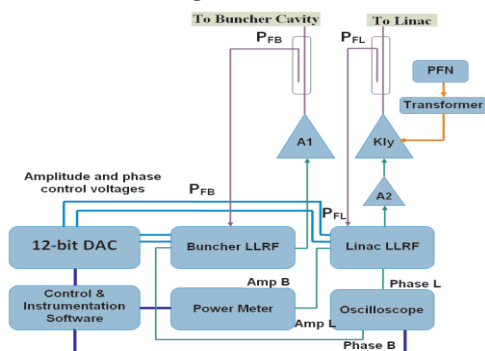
To Buncher Cavity

To Linac

$P_{FB}$

$P_{FL}$

PFN

Transformer

A1

Kly

Amplitude and phase control voltages

$P_{FB}$

A2

$P_{FL}$

12-bit DAC

Buncher LLRF

Linac LLRF

Amp B

Phase L

Control & Instrumentation Software

Power Meter

Amp L

Oscilloscope

Phase B